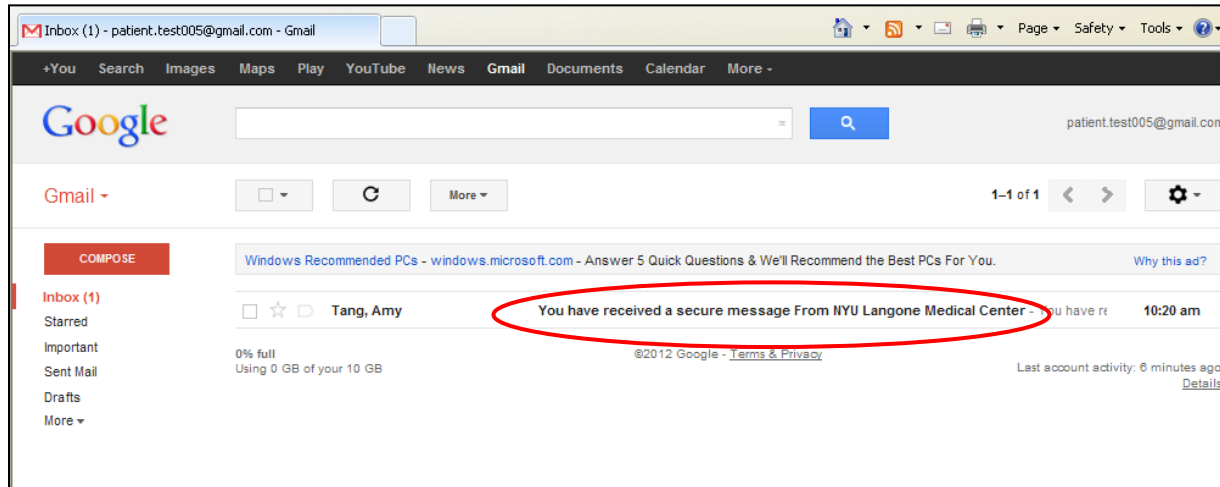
Inbox (1) - patient.test005@gmail.com - Gmail

Page ▾ Safety ▾ Tools ▾

+You Search Images Maps Play YouTube News Gmail Documents Calendar More ▾

Google

patient.test005@gmail.com

Gmail ▾

More ▾

1–1 of 1

COMPOSE

Windows Recommended PCs - windows.microsoft.com - Answer 5 Quick Questions & We'll Recommend the Best PCs For You.

Why this ad?

Inbox (1)
Starred
Important
Sent Mail
Drafts
More ▾

Tang, Amy You have received a secure message From NYU Langone Medical Center - You have re 10:20 am

0% full
Using 0 GB of your 10 GB

©2012 Google - Terms & Privacy

Last account activity: 6 minutes ago
Details